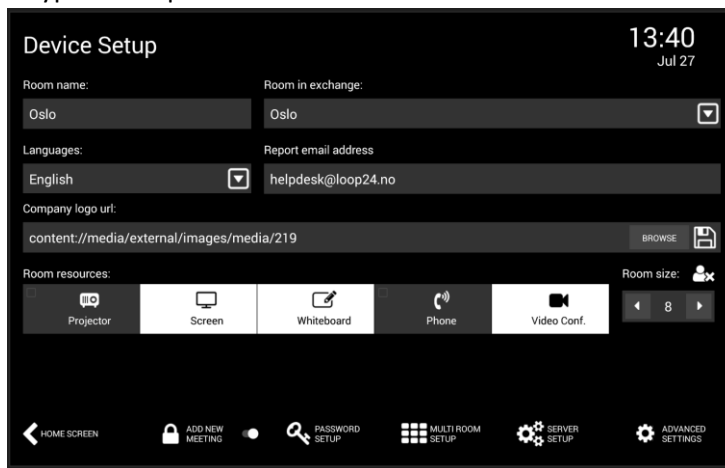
Device Setup

13:40
Jul 27

Room name:
Oslo

Room in exchange:
Oslo

Languages:
English

Report email address
helpdesk@loop24.no

Company logo url:
content://media/external/images/media/219

BROWSE

Room resources:

Projector
Screen
Whiteboard
Phone
Video Conf.

Room size:
8

HOME SCREEN
ADD NEW MEETING
PASSWORD SETUP
MULTI ROOM SETUP
SERVER SETUP
ADVANCED SETTINGS